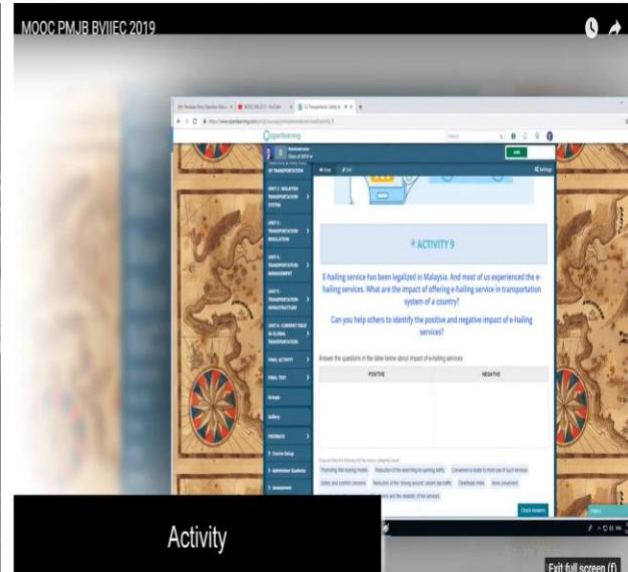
MOOC PMJB BVIIEC 2019

OpenLearning

UNIT 1: MALAYSIA TRANSPORTATION SYSTEM

UNIT 2: TRANSPORTATION REGULATION

UNIT 3: TRANSPORTATION MANAGEMENT

UNIT 4: TRANSPORTATION INFRASTRUCTURE

UNIT 5: CURRENT ISSUE IN GLOBAL TRANSPORTATION

FINAL ACTIVITY

FINAL TEST

Groups

Gallery

FEEDBACK

Course Setup

Administer Students

Assessment

ACTIVITY 9

E-hailing service has been legalized in Malaysia. And most of us experienced the e-hailing services. What are the impact of offering e-hailing service in transportation system of a country?

Can you help others to identify the positive and negative impact of e-hailing services?

Answer the questions in the table below about impact of e-hailing services

| POSITIVE | NEGATIVE |
|---|---|
| | |

Check Answers

Activity

Exit full screen (f)